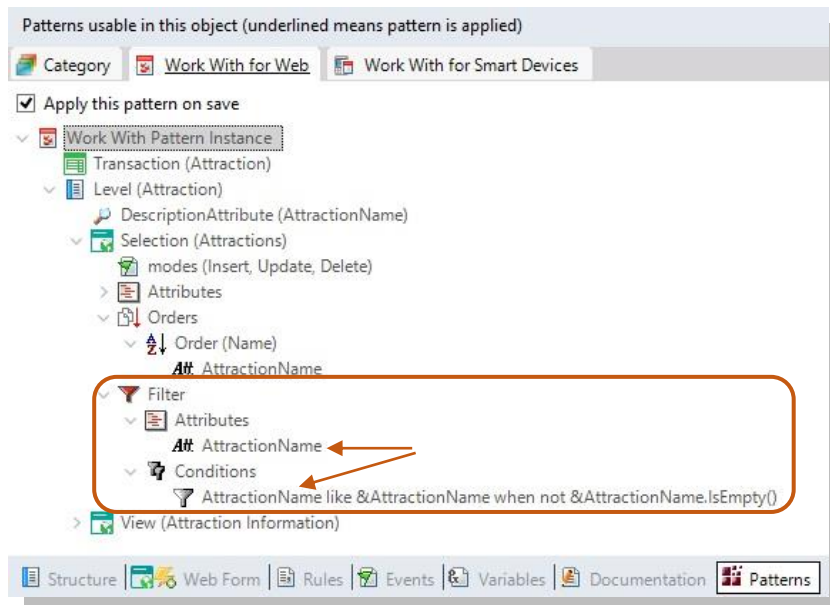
Patterns usable in this object (underlined means pattern is applied)

Category | Work With for Web | Work With for Smart Devices

Apply this pattern on save

Work With Pattern Instance
Transaction (Attraction)
Level (Attraction)
DescriptionAttribute (AttractionName)
Selection (Attractions)
modes (Insert, Update, Delete)
Attributes
Orders
Order (Name)
Att AttractionName
Filter
Attributes
Att AttractionName
Conditions
AttractionName like &AttractionName when not &AttractionName.IsEmpty()
View (Attraction Information)

Structure | Web Form | Rules | Events | Variables | Documentation | Patterns